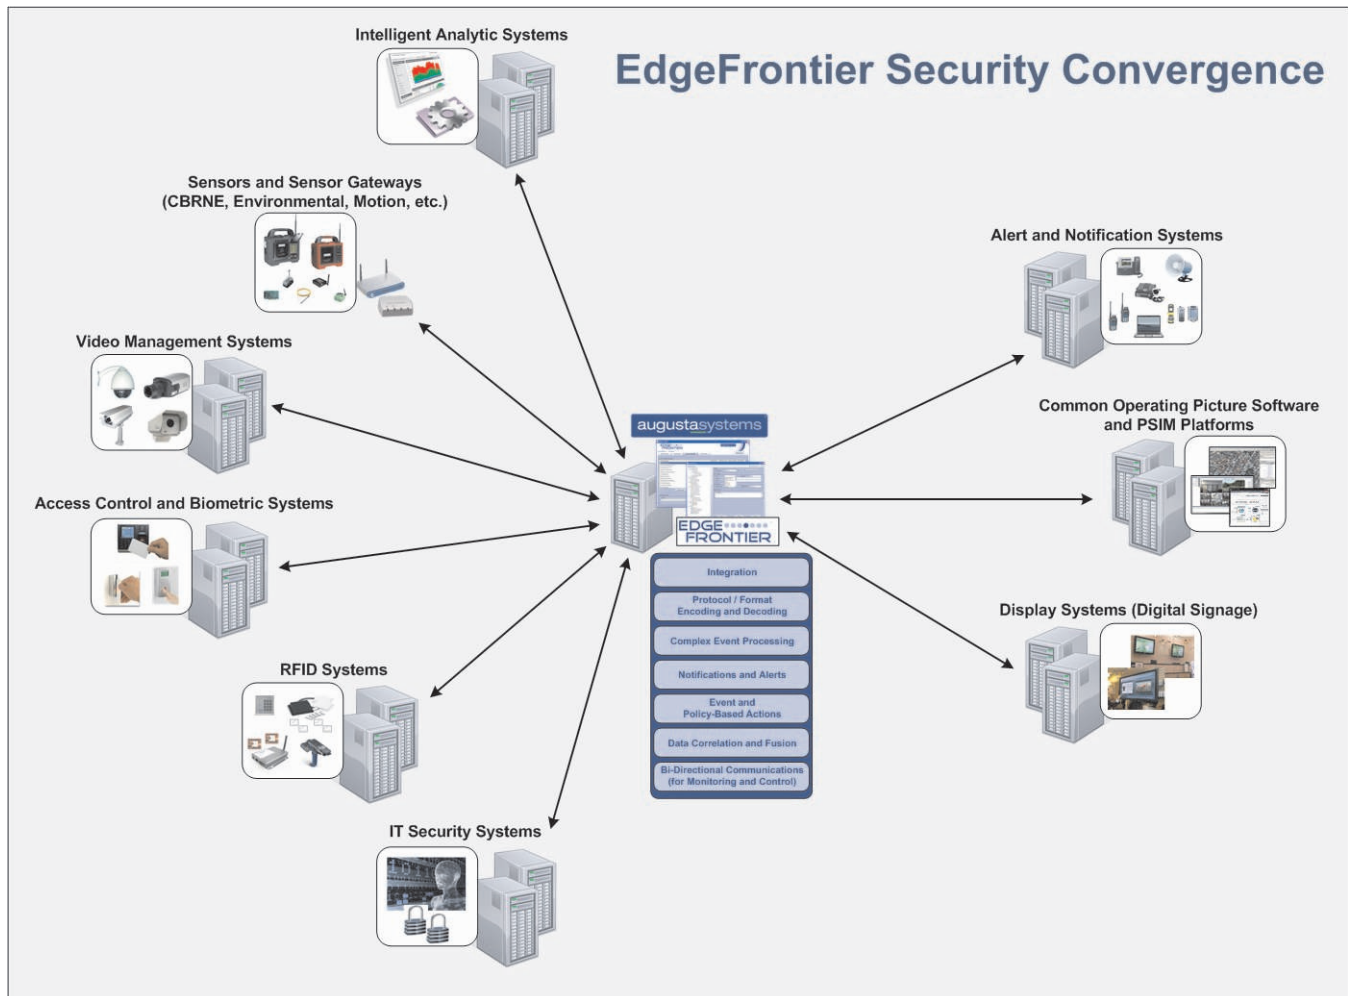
EdgeFrontier Security Convergence

Intelligent Analytic Systems

Sensors and Sensor Gateways (CBRNE, Environmental, Motion, etc.)

Video Management Systems

Access Control and Biometric Systems

RFID Systems

IT Security Systems

Alert and Notification Systems

Common Operating Picture Software and PSIM Platforms

Display Systems (Digital Signage)

augustasystems

EDGE FRONTIER

Integration

Protocol / Format Encoding and Decoding

Complex Event Processing

Notifications and Alerts

Event and Policy-Based Actions

Data Correlation and Fusion

Bi-Directional Communications (for Monitoring and Control)